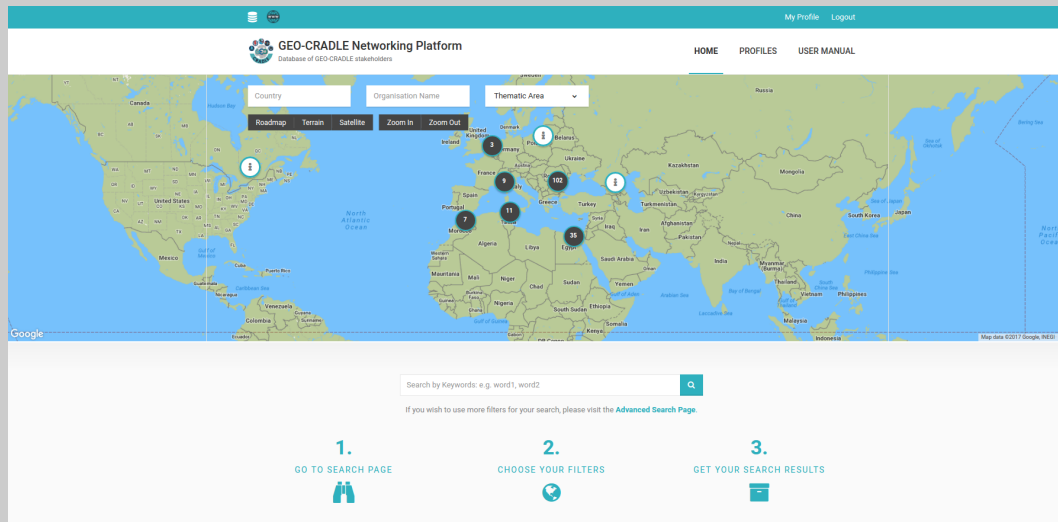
My Profile Logout

GEO-CRADLE Networking Platform
Database of GEO-CRADLE stakeholders

HOME PROFILES USER MANUAL

Country Organisation Name Thematic Area

Roadmap Terrain Satellite Zoom In Zoom Out

Canada Russia Kazakhstan Mongolia China South Korea Japan United States Mexico North Atlantic Ocean Ireland United Kingdom Denmark Poland Belarus Ukraine France Spain Portugal Italy Greece Turkey Turkmenistan Afghanistan Iraq Iran Pakistan India Algeria Libya Egypt Saudi Arabia Morocco Mauritania Mali Niger Chad Sudan Yemen Nigeria Ethiopia South Sudan Somalia Kenya Venezuela Colombia Ecuador Thailand Vietnam Philippines Myanmar (Burma) Indonesia Arabian Sea Bay of Bengal Laccadive Sea South China Sea Philippine Sea East China Sea Sea of Japan Sea of Okhotsk Bering Sea Gulf of Mexico Caribbean Sea Puerto Rico Cuba Gulf of Guinea Gulf of Aden

3 9 102 7 11 35

Google Map data ©2017 Google, INEGI

Search by Keywords: e.g. word1, word2

If you wish to use more filters for your search, please visit the Advanced Search Page.

1.
GO TO SEARCH PAGE

2.
CHOOSE YOUR FILTERS

3.
GET YOUR SEARCH RESULTS